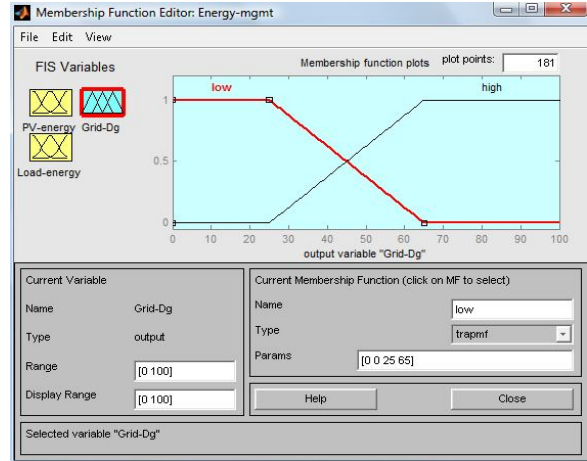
Membership Function Editor: Energy-mgmt

File Edit View

FIS Variables

PV-energy Grid-Dg

Load-energy

Membership function plots

plot points: 181

low

high

1

0.5

0

0 10 20 30 40 50 60 70 80 90 100

output variable "Grid-Dg"

Current Variable

Name Grid-Dg

Type output

Range [0 100]

Display Range [0 100]

Current Membership Function (click on MF to select)

Name low

Type trapmf

Params [0 0 25 65]

Help

Close

Selected variable "Grid-Dg"